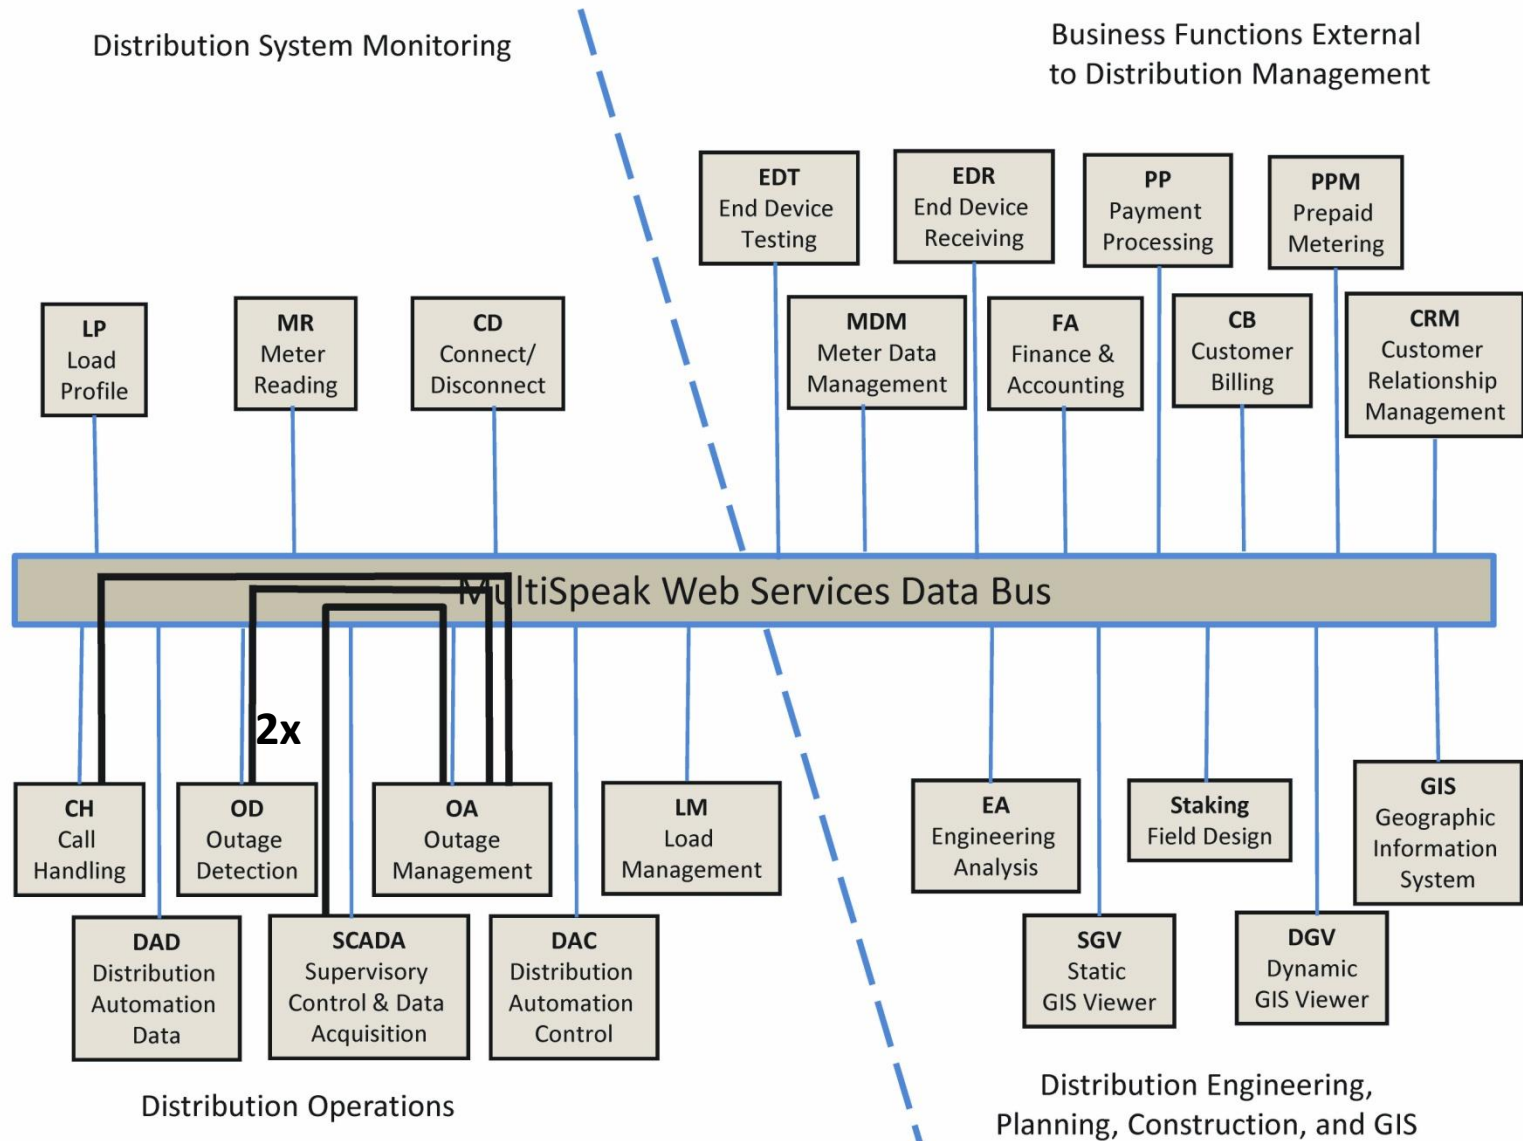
Distribution System Monitoring

Business Functions External to Distribution Management

EDT
End Device Testing

EDR
End Device Receiving

PP
Payment Processing

PPM
Prepaid Metering

LP
Load Profile

MR
Meter Reading

CD
Connect/ Disconnect

MDM
Meter Data Management

FA
Finance & Accounting

CB
Customer Billing

CRM
Customer Relationship Management

MultiSpeak Web Services Data Bus

2x

CH
Call Handling

OD
Outage Detection

OA
Outage Management

LM
Load Management

EA
Engineering Analysis

Staking
Field Design

GIS
Geographic Information System

DAD
Distribution Automation Data

SCADA
Supervisory Control & Data Acquisition

DAC
Distribution Automation Control

SGV
Static GIS Viewer

DGV
Dynamic GIS Viewer

Distribution Operations

Distribution Engineering, Planning, Construction, and GIS